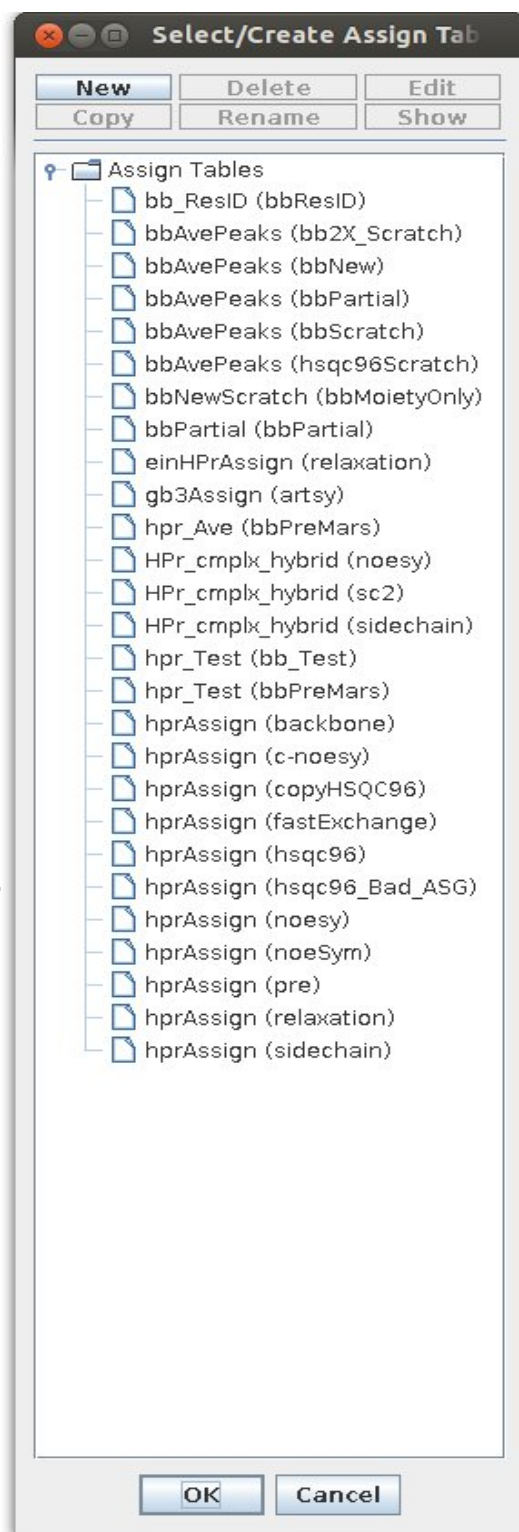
Select/Create Assign Tab

New
Delete
Edit
Copy
Rename
Show

Assign Tables
bb_ResID (bbResID)
bbAvePeaks (bb2X_Scratch)
bbAvePeaks (bbNew)
bbAvePeaks (bbPartial)
bbAvePeaks (bbScratch)
bbAvePeaks (hsqc96Scratch)
bbNewScratch (bbMoietyOnly)
bbPartial (bbPartial)
einHPrAssign (relaxation)
gb3Assign (artsy)
hpr_Ave (bbPreMars)
HPr_cmplx_hybrid (noesy)
HPr_cmplx_hybrid (sc2)
HPr_cmplx_hybrid (sidechain)
hpr_Test (bb_Test)
hpr_Test (bbPreMars)
hprAssign (backbone)
hprAssign (c-noesy)
hprAssign (copyHSQC96)
hprAssign (fastExchange)
hprAssign (hsqc96)
hprAssign (hsqc96_Bad_ASG)
hprAssign (noesy)
hprAssign (noeSym)
hprAssign (pre)
hprAssign (relaxation)
hprAssign (sidechain)

OK
Cancel